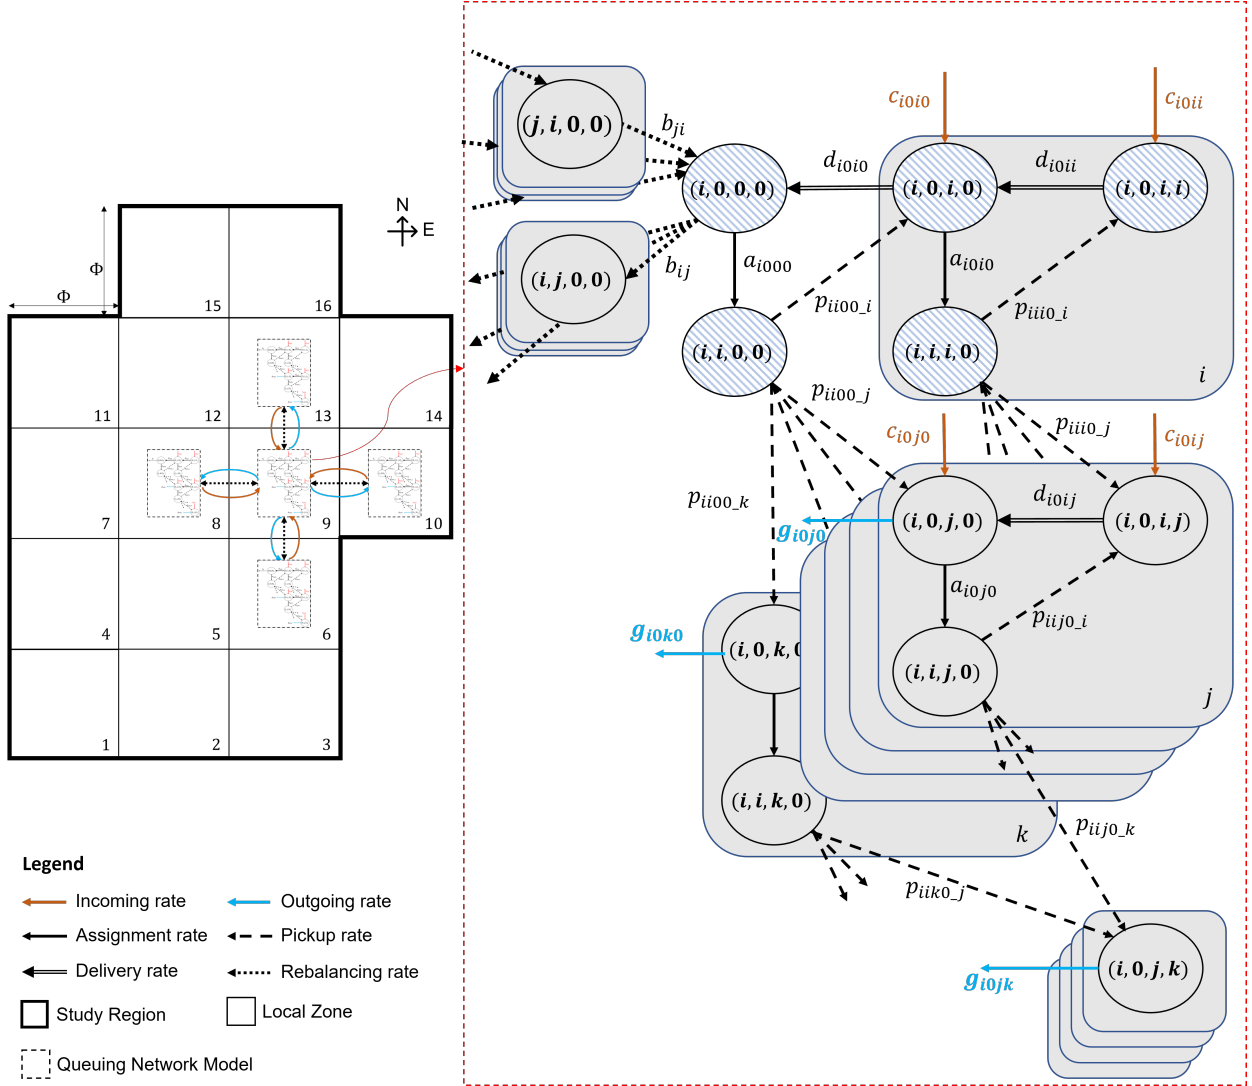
N
E
Φ
Φ
15
16
11
12
13
14
7
8
9
10
4
5
6
1
2
3

Legend
Incoming rate
Outgoing rate
Assignment rate
Pickup rate
Delivery rate
Rebalancing rate
Study Region
Local Zone
Queuing Network Model

$(\boldsymbol{j}, \boldsymbol{i}, \boldsymbol{0}, \boldsymbol{0})$
$b_{ji}$
$(\boldsymbol{i}, \boldsymbol{0}, \boldsymbol{0}, \boldsymbol{0})$
$(\boldsymbol{i}, \boldsymbol{j}, \boldsymbol{0}, \boldsymbol{0})$
$b_{ij}$
$a_{i000}$
$(\boldsymbol{i}, \boldsymbol{i}, \boldsymbol{0}, \boldsymbol{0})$
$c_{i0i0}$
$c_{i0ii}$
$d_{i0i0}$
$d_{i0ii}$
$(\boldsymbol{i}, \boldsymbol{0}, \boldsymbol{i}, \boldsymbol{0})$
$(\boldsymbol{i}, \boldsymbol{0}, \boldsymbol{i}, \boldsymbol{i})$
$a_{i0i0}$
$p_{ii00\_i}$
$p_{iii0\_i}$
$(\boldsymbol{i}, \boldsymbol{i}, \boldsymbol{i}, \boldsymbol{0})$
$i$
$p_{ii00\_j}$
$p_{iii0\_j}$
$c_{i0j0}$
$c_{i0ij}$
$p_{ii00\_k}$
$d_{i0ij}$
$\boldsymbol{g}_{i0j0}$
$(\boldsymbol{i}, \boldsymbol{0}, \boldsymbol{j}, \boldsymbol{0})$
$(\boldsymbol{i}, \boldsymbol{0}, \boldsymbol{i}, \boldsymbol{j})$
$a_{i0j0}$
$\boldsymbol{g}_{i0k0}$
$(\boldsymbol{i}, \boldsymbol{0}, \boldsymbol{k}, \boldsymbol{0})$
$p_{iij0\_i}$
$(\boldsymbol{i}, \boldsymbol{i}, \boldsymbol{j}, \boldsymbol{0})$
$j$
$(\boldsymbol{i}, \boldsymbol{i}, \boldsymbol{k}, \boldsymbol{0})$
$k$
$p_{iij0\_k}$
$p_{iik0\_j}$
$\boldsymbol{g}_{i0jk}$
$(\boldsymbol{i}, \boldsymbol{0}, \boldsymbol{j}, \boldsymbol{k})$